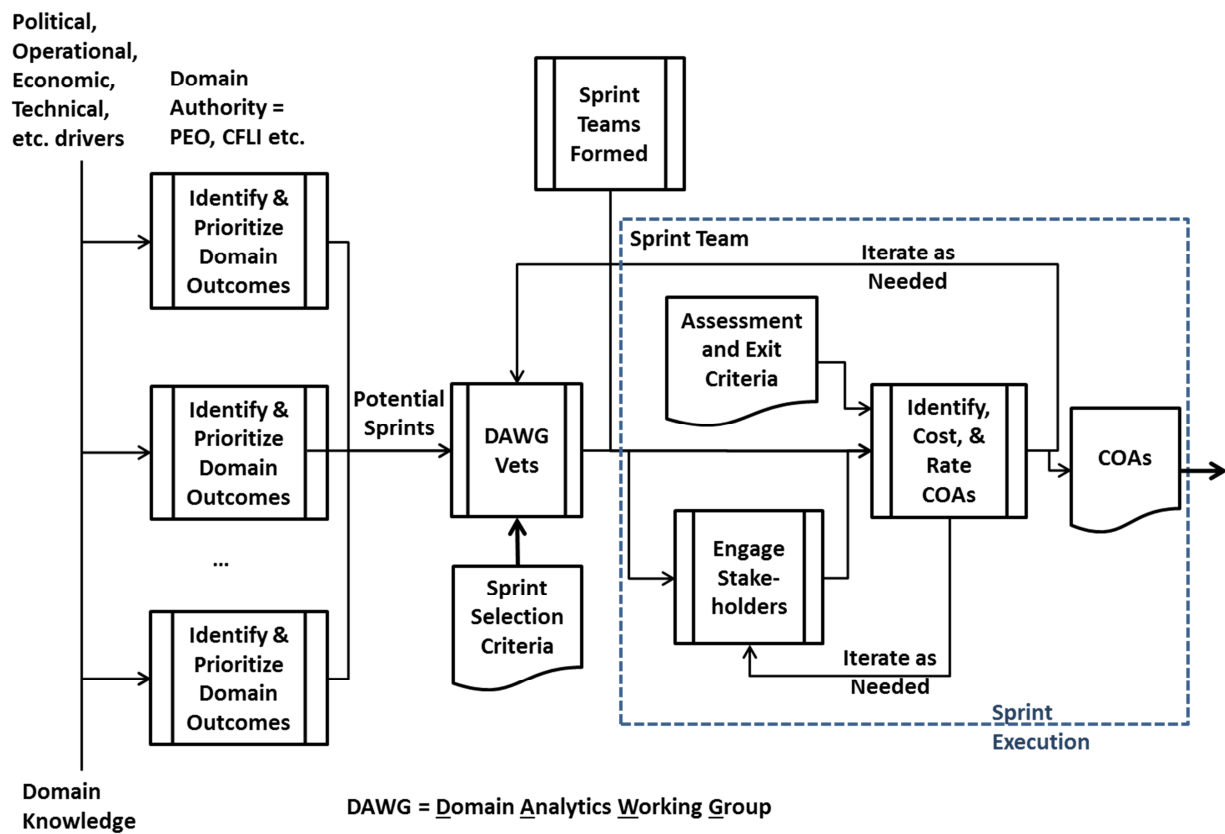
Political, Operational, Economic, Technical, etc. drivers

Domain Authority = PEO, CFLI etc.

Identify & Prioritize Domain Outcomes

Identify & Prioritize Domain Outcomes

...

Identify & Prioritize Domain Outcomes

Domain Knowledge

Sprint Teams Formed

Potential Sprints

DAWG Vets

Sprint Selection Criteria

Sprint Team

Iterate as Needed

Assessment and Exit Criteria

Identify, Cost, & Rate COAs

COAs

Engage Stake-holders

Iterate as Needed

Sprint Execution

DAWG = Domain Analytics Working Group